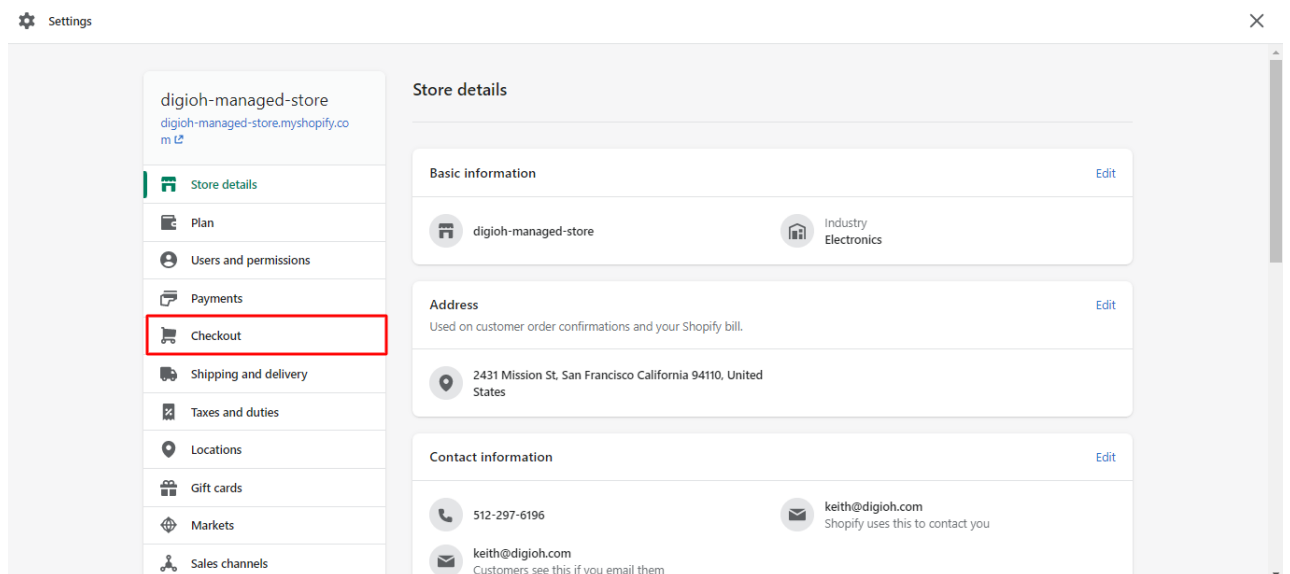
Settings

digioh-managed-store
digioh-managed-store.myshopify.com

Store details
Plan
Users and permissions
Payments
Checkout
Shipping and delivery
Taxes and duties
Locations
Gift cards
Markets
Sales channels

Store details

Basic information
Edit

digioh-managed-store

Industry
Electronics

Address
Edit
Used on customer order confirmations and your Shopify bill.

2431 Mission St, San Francisco California 94110, United States

Contact information
Edit

512-297-6196

keith@digioh.com
Shopify uses this to contact you

keith@digioh.com
Customers see this if you email them